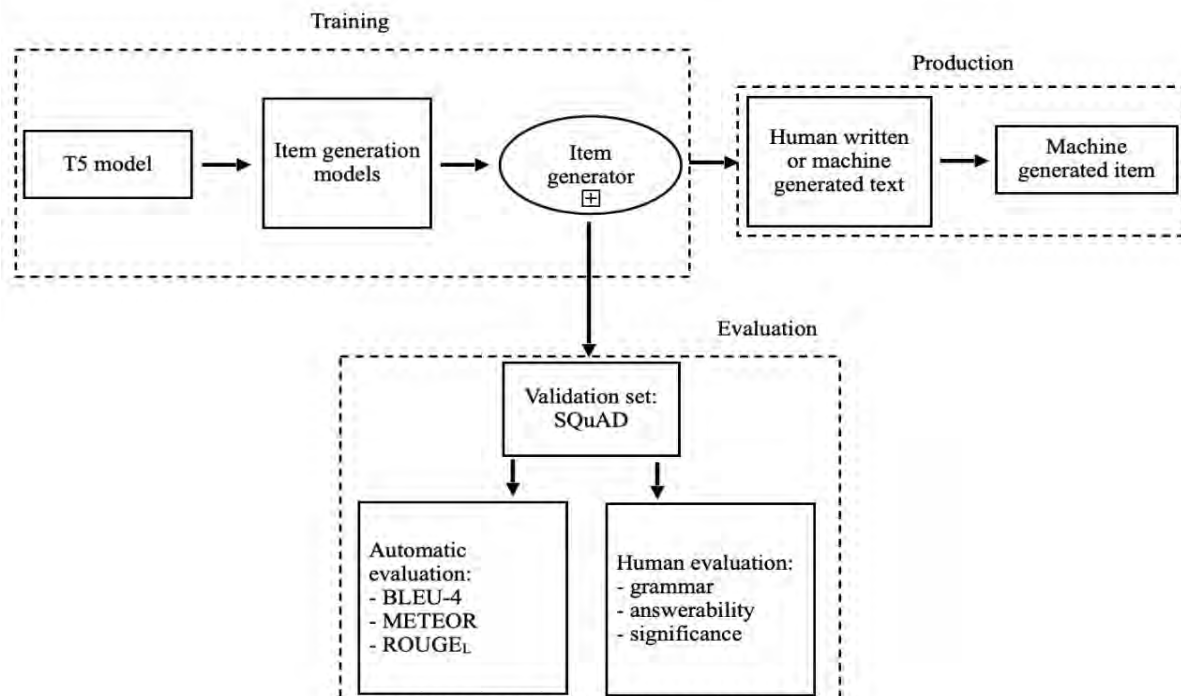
Training

Production

T5 model

Item generation models

Item generator

Human written or machine generated text

Machine generated item

Evaluation

Validation set: SQuAD

Automatic evaluation:
- BLEU-4
- METEOR
- ROUGE$_L$

Human evaluation:
- grammar
- answerability
- significance